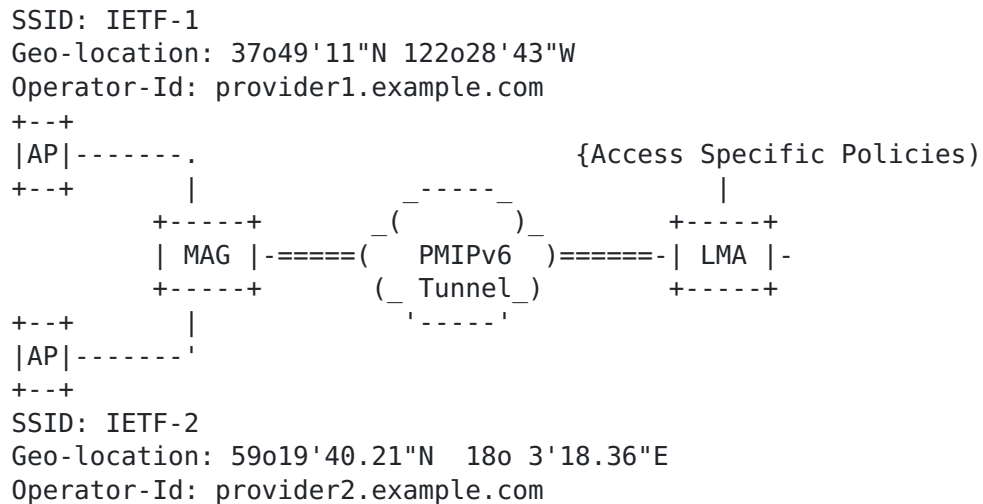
SSID: IETF-1
Geo-location: 37o49'11"N 122o28'43"W
Operator-Id: provider1.example.com

AP
{Access Specific Policies)
MAG
PMIPv6
Tunnel
LMA
AP

SSID: IETF-2
Geo-location: 59o19'40.21"N 18o 3'18.36"E
Operator-Id: provider2.example.com